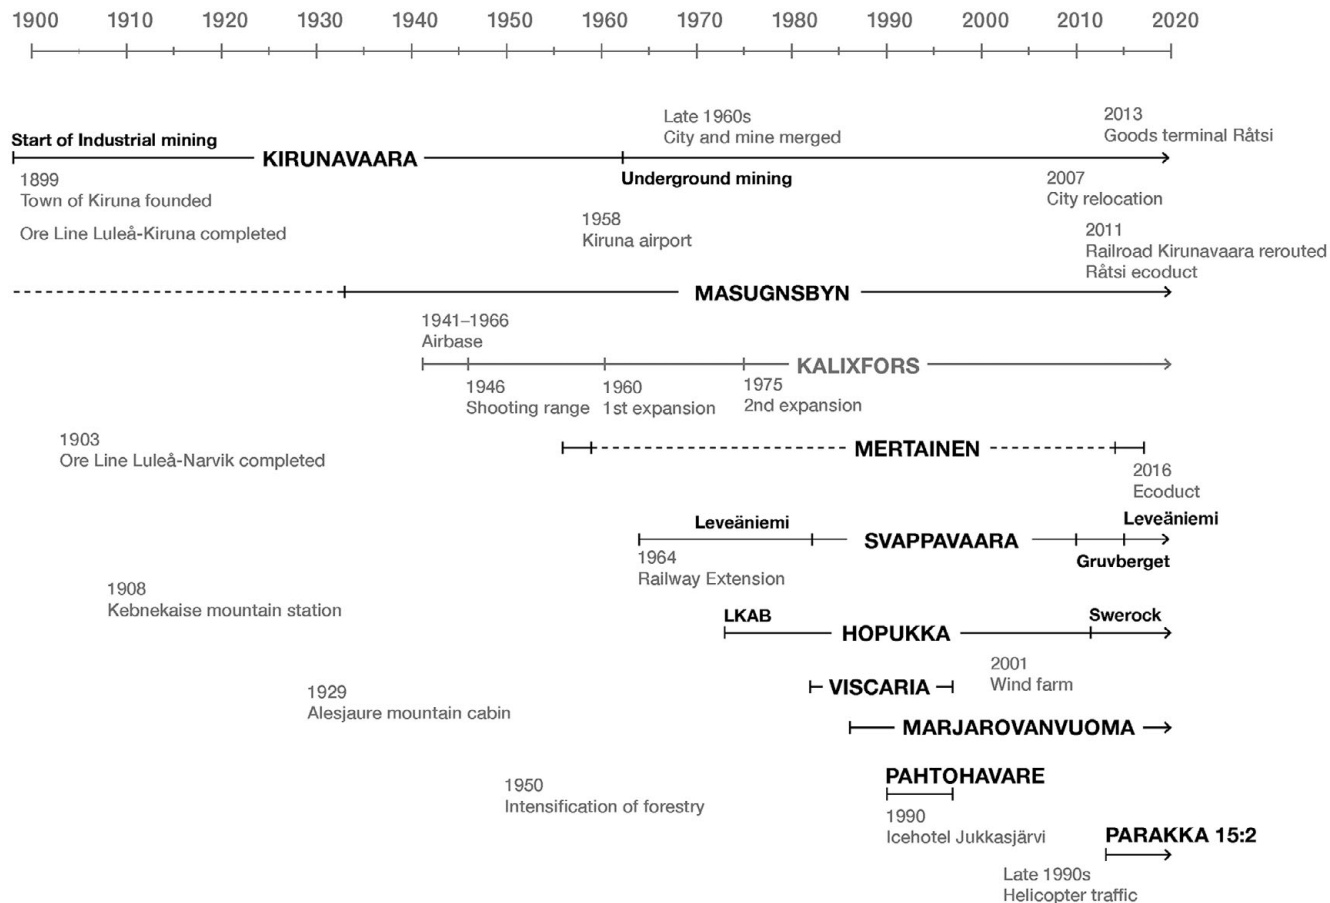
1900 1910 1920 1930 1940 1950 1960 1970 1980 1990 2000 2010 2020

Late 1960s
City and mine merged

2013
Goods terminal Råtsi

Start of Industrial mining

KIRUNAVAARA

1899
Town of Kiruna founded

Underground mining

2007
City relocation

Ore Line Luleå-Kiruna completed

1958
Kiruna airport

2011
Railroad Kirunavaara rerouted
Råtsi ecoduct

MASUGNSBYN

1941–1966
Airbase

KALIXFORS

1946
Shooting range

1960
1st expansion

1975
2nd expansion

1903
Ore Line Luleå-Narvik completed

MERTAINEN

2016
Ecoduct

Leveäniemi

SVAPPAVAARA

Leveäniemi

1964
Railway Extension

Gruvberget

1908
Kebnekaise mountain station

LKAB

HOPUKKA

Swerock

2001
Wind farm

1929
Alesjaure mountain cabin

VISCARIA

MARJAROVANVUOMA

PAHTOHAVARE

1950
Intensification of forestry

1990
Icehotel Jukkasjärvi

PARAKKA 15:2

Late 1990s
Helicopter traffic